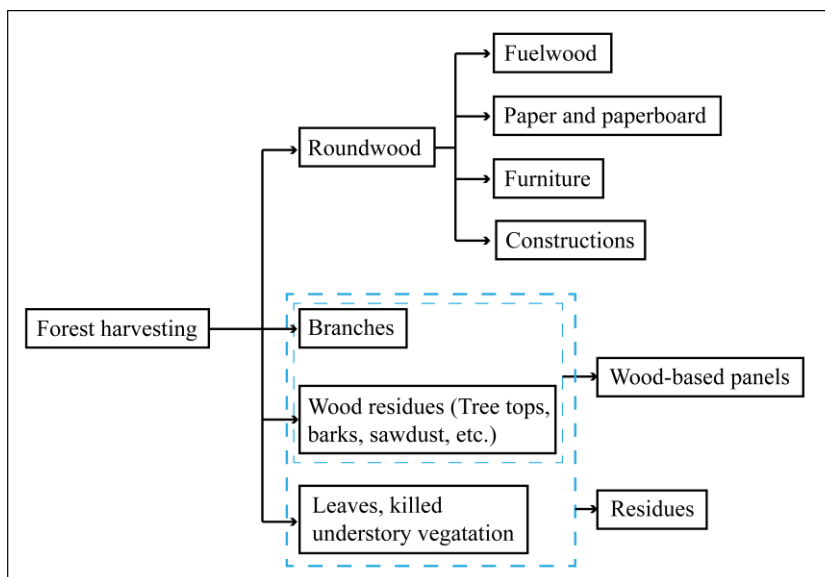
Fuelwood

Paper and paperboard

Roundwood

Furniture

Constructions

Forest harvesting

Branches

Wood-based panels

Wood residues (Tree tops, barks, sawdust, etc.)

Leaves, killed understory vegatation

Residues